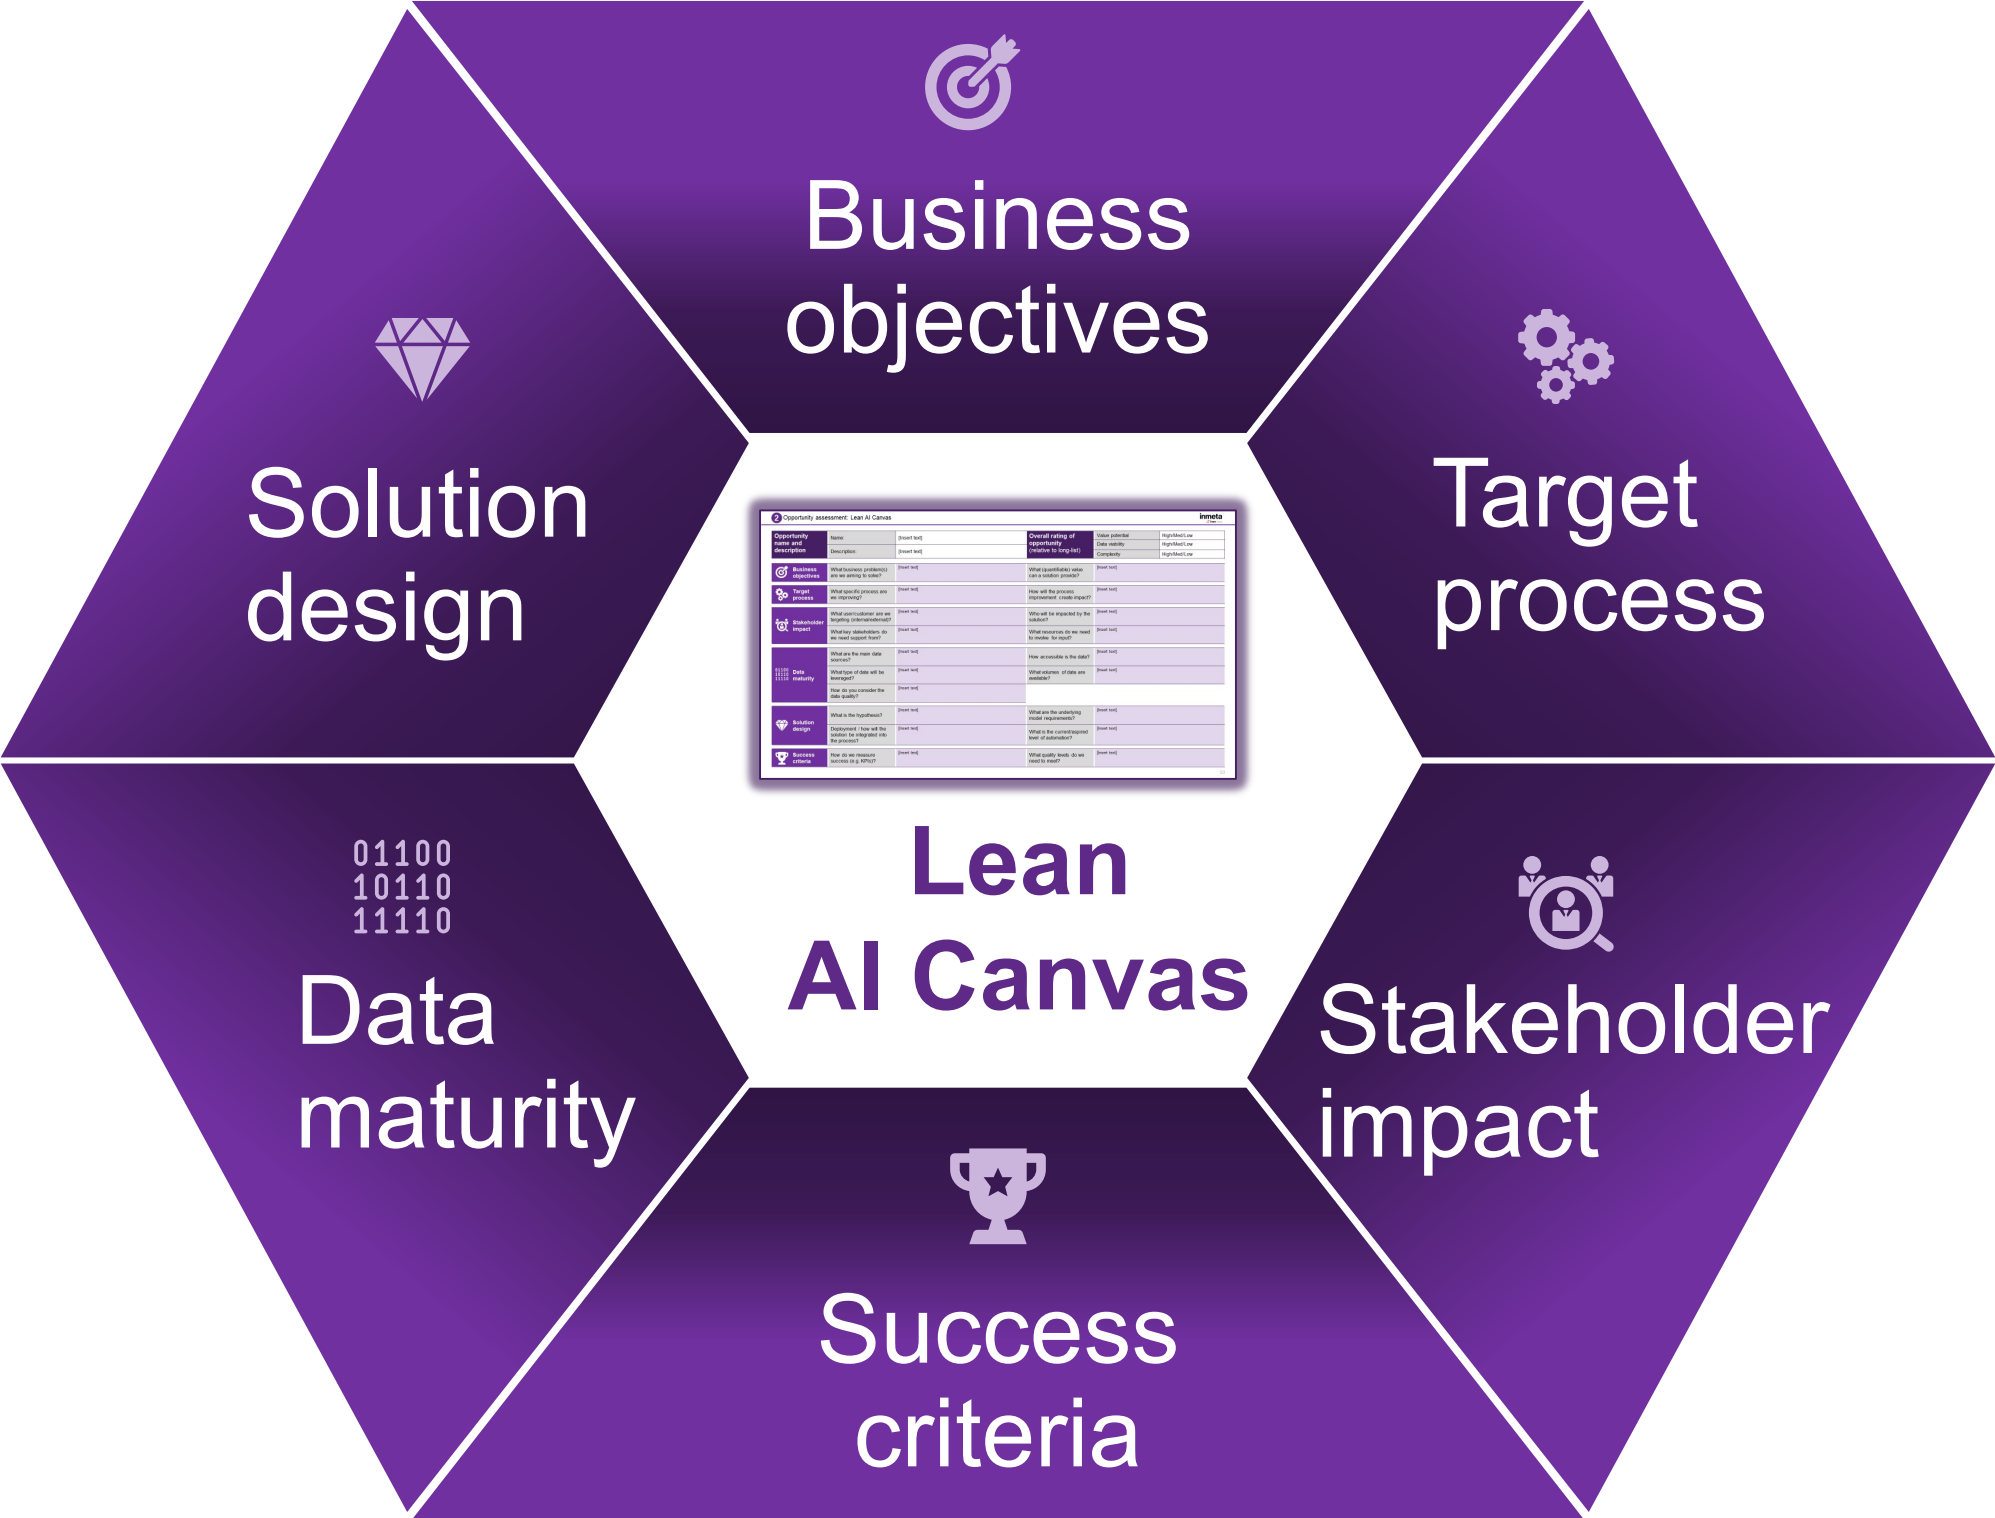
Business objectives

Solution design

Target process

2 Opportunity assessment: Lean AI Canvas

inmeta

| Opportunity name and description | Name | [Insert text] | Overall rating of opportunity (relative to long-list) | Value potential | High/Med/Low |
|---|---|---|---|---|---|
| | Description | [Insert text] | | Data stability | High/Med/Low |
| | | | | Complexity | High/Med/Low |
| Business objectives | What business problem(s) are we aiming to solve? | [Insert text] | What (quantifiable) value can a solution provide? | [Insert text] | |
| Target process | What specific process are we improving? | [Insert text] | How will the process improvement create impact? | [Insert text] | |
| Stakeholder impact | What user/customer are we targeting (internal/external)? | [Insert text] | Who will be impacted by the solution? | [Insert text] | |
| | What key stakeholders do we need support from? | [Insert text] | What resources do we need to involve for input? | [Insert text] | |
| Data maturity | What are the main data sources? | [Insert text] | How accessible is the data? | [Insert text] | |
| | What type of data will be leveraged? | [Insert text] | What volumes of data are available? | [Insert text] | |
| | How do you consider the data quality? | [Insert text] | | | |
| Solution design | What is the hypothesis? | [Insert text] | What are the underlying model requirements? | [Insert text] | |
| | Deployment / how will the solution be integrated into the process? | [Insert text] | What is the current/required level of automation? | [Insert text] | |
| Success criteria | How do we measure success (e.g. KPIs)? | [Insert text] | What quality levels do we need to meet? | [Insert text] | |

Lean AI Canvas

01100
10110
11110

Data maturity

Stakeholder impact

Success criteria